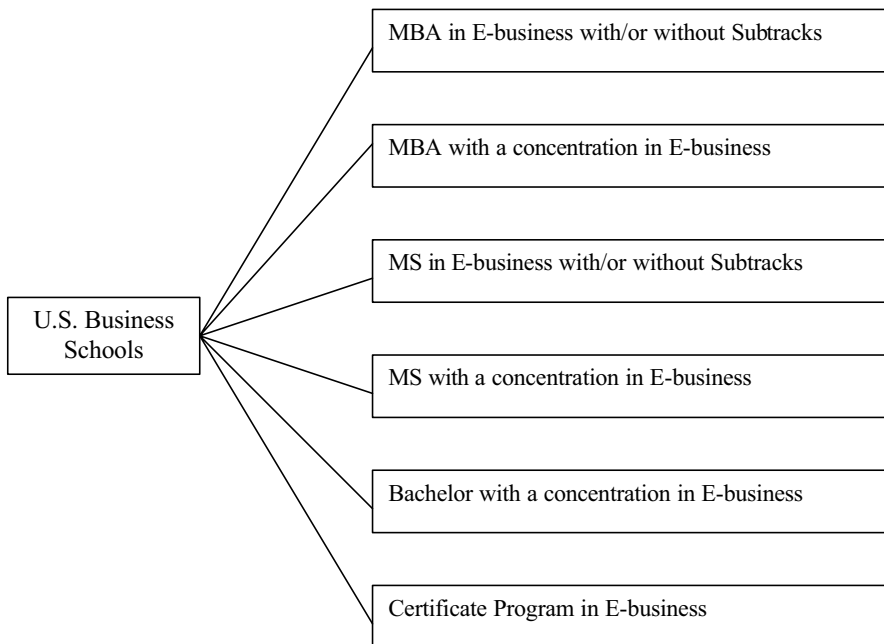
U.S. Business Schools

MBA in E-business with/or without Subtracks

MBA with a concentration in E-business

MS in E-business with/or without Subtracks

MS with a concentration in E-business

Bachelor with a concentration in E-business

Certificate Program in E-business